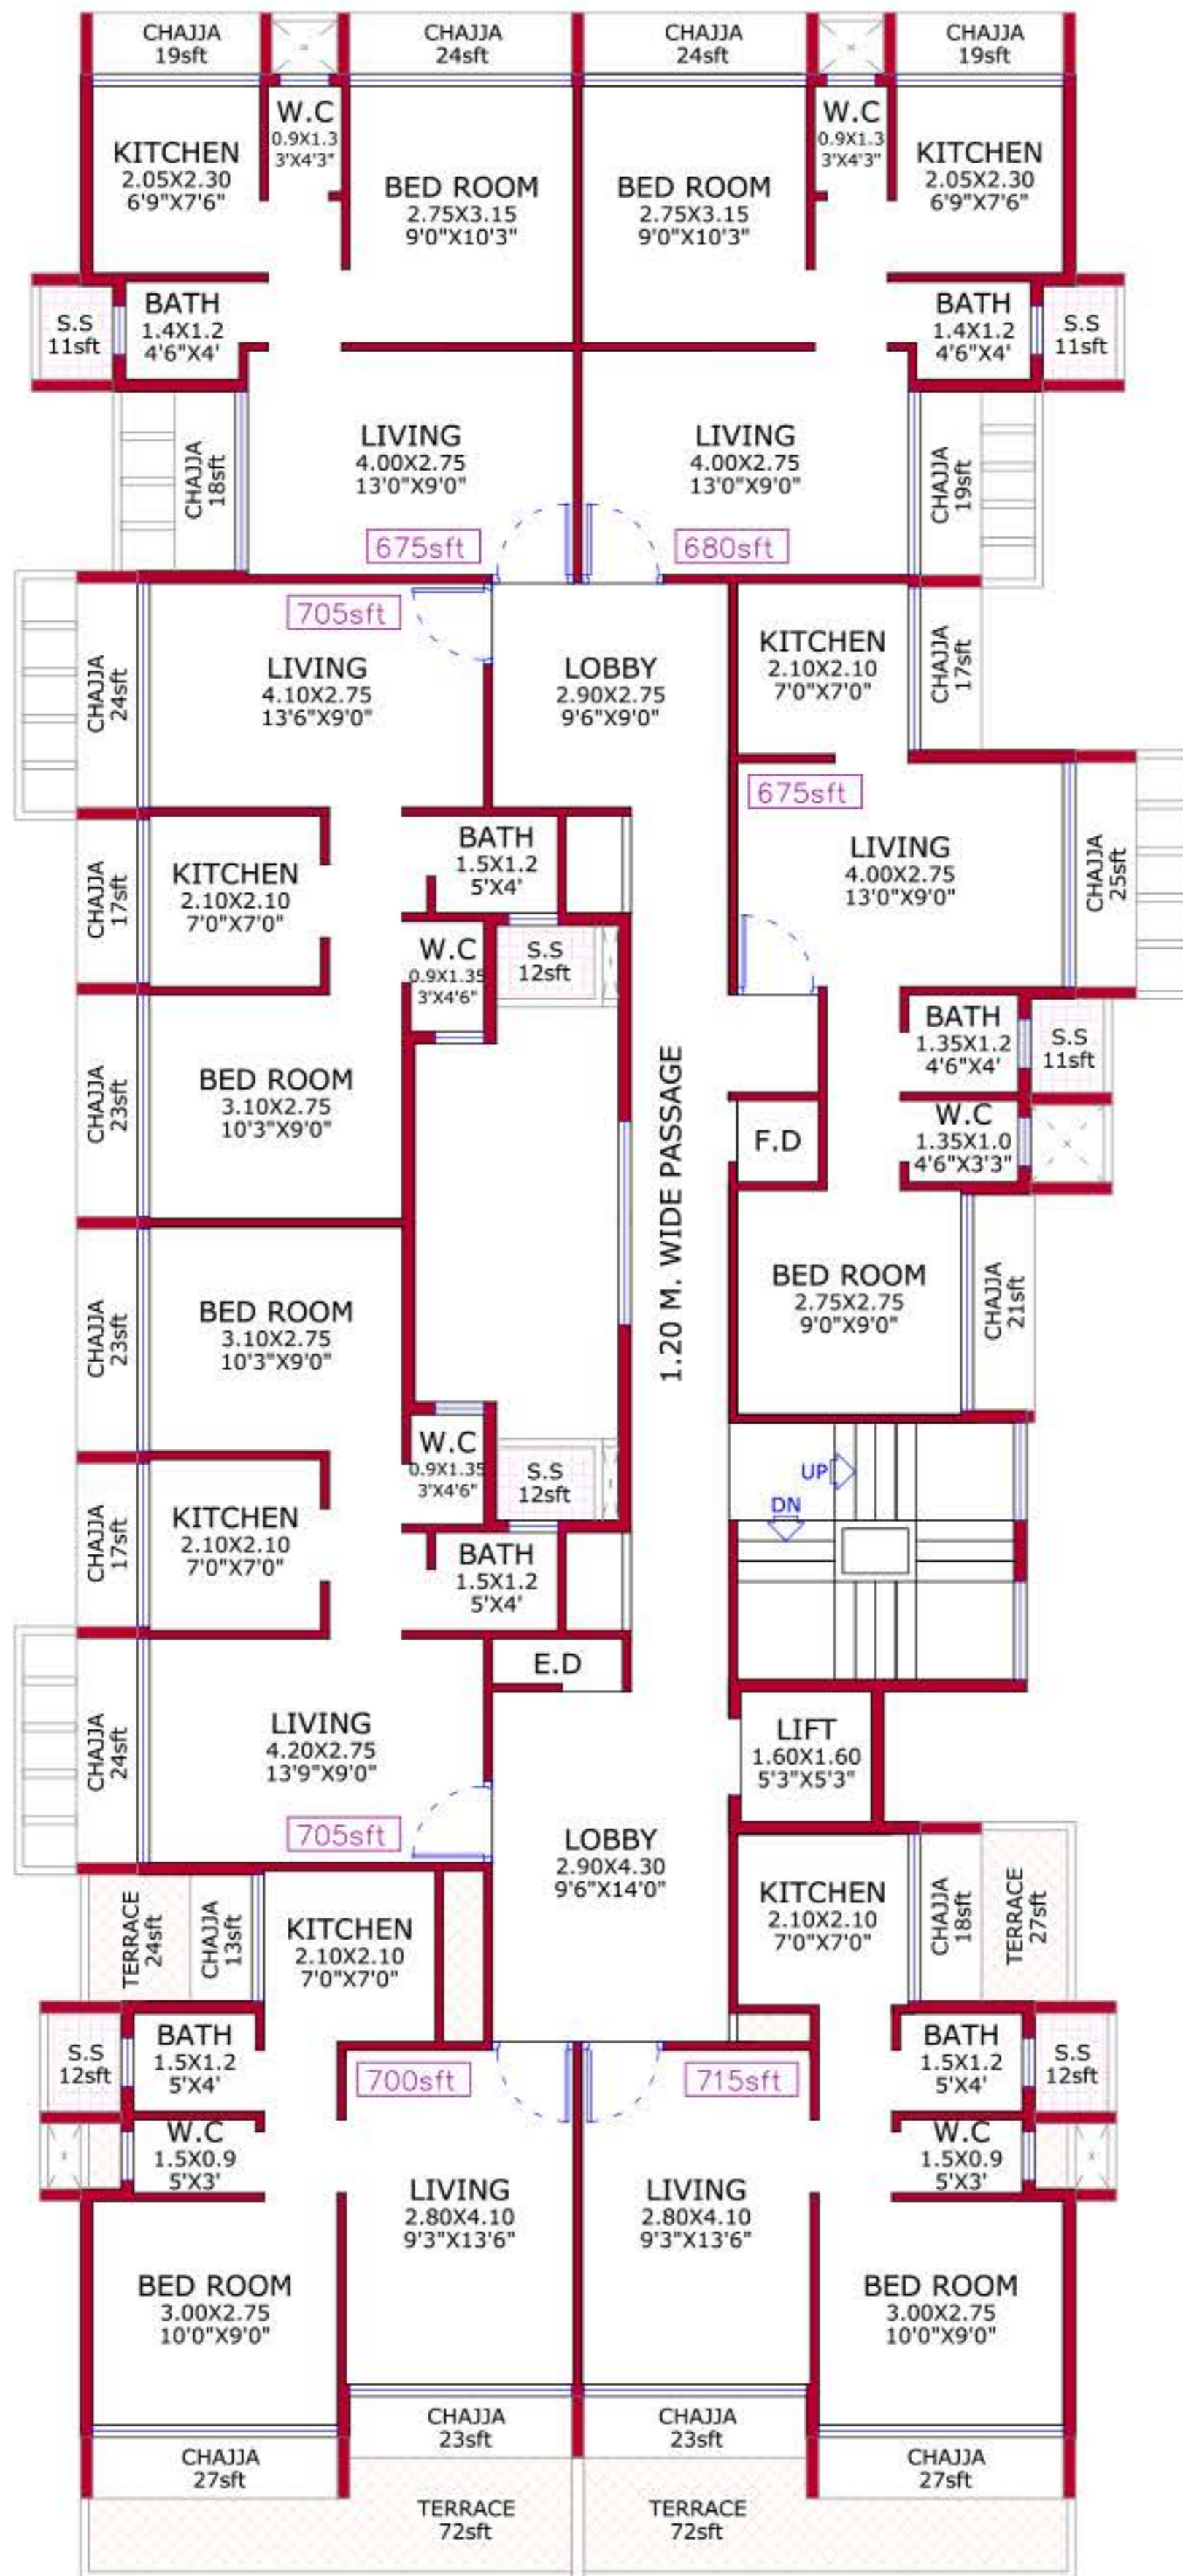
CHAJJA 19sft
CHAJJA 24sft
CHAJJA 24sft
CHAJJA 19sft

KITCHEN 2.05X2.30 6'9"X7'6"
W.C 0.9X1.3 3'X4'3"
BED ROOM 2.75X3.15 9'0"X10'3"
BED ROOM 2.75X3.15 9'0"X10'3"
W.C 0.9X1.3 3'X4'3"
KITCHEN 2.05X2.30 6'9"X7'6"

S.S 11sft
BATH 1.4X1.2 4'6"X4'
BATH 1.4X1.2 4'6"X4'
S.S 11sft

CHAJJA 18sft
LIVING 4.00X2.75 13'0"X9'0"
LIVING 4.00X2.75 13'0"X9'0"
CHAJJA 19sft
675sft
680sft

705sft
CHAJJA 24sft
LIVING 4.10X2.75 13'6"X9'0"
LOBBY 2.90X2.75 9'6"X9'0"
KITCHEN 2.10X2.10 7'0"X7'0"
CHAJJA 17sft
675sft
LIVING 4.00X2.75 13'0"X9'0"
CHAJJA 25sft

BATH 1.5X1.2 5'X4'
CHAJJA 17sft
KITCHEN 2.10X2.10 7'0"X7'0"
W.C 0.9X1.35 3'X4'6"
S.S 12sft

BATH 1.35X1.2 4'6"X4'
S.S 11sft
CHAJJA 23sft
BED ROOM 3.10X2.75 10'3"X9'0"
1.20 M. WIDE PASSAGE
F.D
W.C 1.35X1.0 4'6"X3'3"

BED ROOM 2.75X2.75 9'0"X9'0"
CHAJJA 21sft
CHAJJA 23sft
BED ROOM 3.10X2.75 10'3"X9'0"

W.C 0.9X1.35 3'X4'6"
S.S 12sft
UP
DN
CHAJJA 17sft
KITCHEN 2.10X2.10 7'0"X7'0"
BATH 1.5X1.2 5'X4'

E.D
CHAJJA 24sft
LIVING 4.20X2.75 13'9"X9'0"
LIFT 1.60X1.60 5'3"X5'3"
705sft
LOBBY 2.90X4.30 9'6"X14'0"

TERRACE 24sft
CHAJJA 13sft
KITCHEN 2.10X2.10 7'0"X7'0"
KITCHEN 2.10X2.10 7'0"X7'0"
CHAJJA 18sft
TERRACE 27sft

S.S 12sft
BATH 1.5X1.2 5'X4'
700sft
715sft
BATH 1.5X1.2 5'X4'
S.S 12sft

W.C 1.5X0.9 5'X3'
LIVING 2.80X4.10 9'3"X13'6"
LIVING 2.80X4.10 9'3"X13'6"
W.C 1.5X0.9 5'X3'

BED ROOM 3.00X2.75 10'0"X9'0"
BED ROOM 3.00X2.75 10'0"X9'0"

CHAJJA 23sft
CHAJJA 23sft
CHAJJA 27sft
CHAJJA 27sft
TERRACE 72sft
TERRACE 72sft